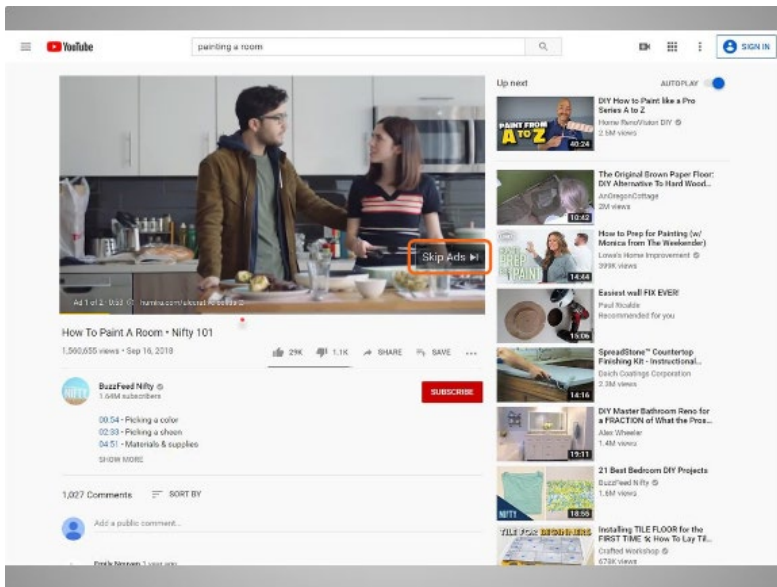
YouTube

painting a room

SIGN IN

Skip Ads

Ad 1 of 2 · 0:32 · hulu.com/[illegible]

How To Paint A Room • Nifty 101

1,560,655 views • Sep 16, 2018

29K 1.1K SHARE SAVE

BuzzFeed Nifty
1.64M subscribers

SUBSCRIBE

00:54 - Picking a color
02:33 - Picking a sheen
04:51 - Materials & supplies

SHOW MORE

1,027 Comments SORT BY

Add a public comment...

Up next AUTOPLAY

PAINT FROM A TO Z
40:24
DIY How to Paint like a Pro Series A to Z
Home RenoVision DIY
2.5M views

10:42
The Original Brown Paper Floor: DIY Alternative To Hard Wood...
AnOregonCottage
2M views

PREP PAINT
14:44
How to Prep for Painting (w/ Monica from The Weekender)
Lowe's Home Improvement
399K views

15:06
Easiest wall FIX EVER!
Paul Ricalde
Recommended for you

14:16
SpreadStone™ Countertop Finishing Kit - Instructional...
Daich Coatings Corporation
2.3M views

19:11
DIY Master Bathroom Reno for a FRACTION of What the Pros...
Alex Wheeler
1.4M views

NIFTY
18:55
21 Best Bedroom DIY Projects
BuzzFeed Nifty
1.6M views

TILE FOR BEGINNERS
Installing TILE FLOOR for the FIRST TIME ⚒ How To Lay Til...
Crafted Workshop
679K views